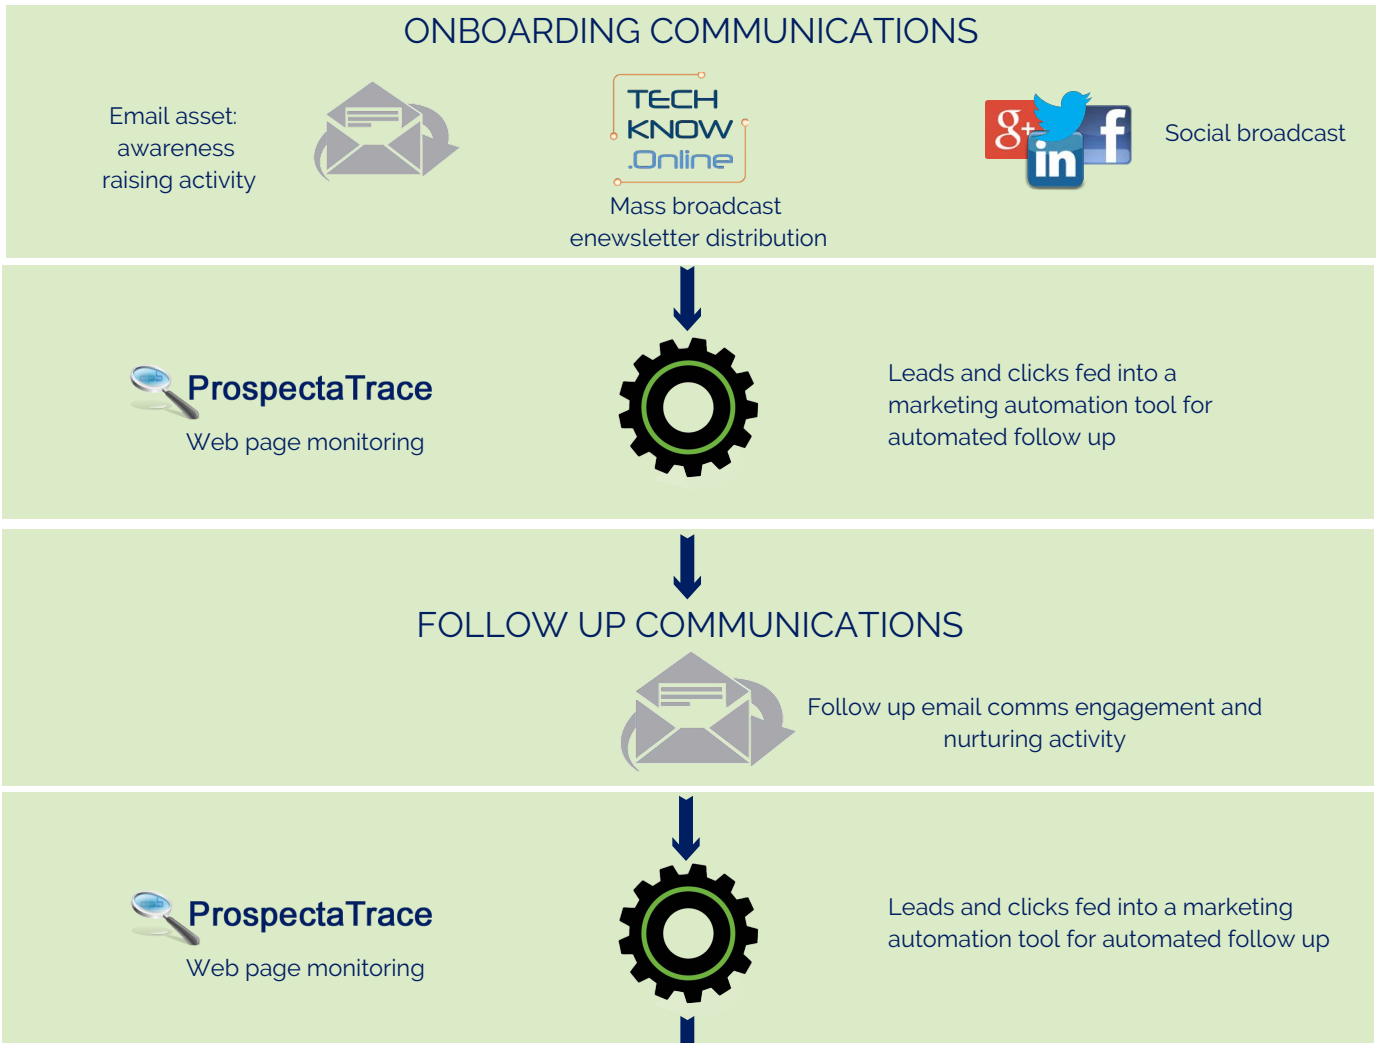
ONBOARDING COMMUNICATIONS

Email asset: awareness raising activity

TECH KNOW .Online

Mass broadcast enewsletter distribution

g+ in f

Social broadcast

ProspectaTrace

Web page monitoring

Leads and clicks fed into a marketing automation tool for automated follow up

FOLLOW UP COMMUNICATIONS

Follow up email comms engagement and nurturing activity

ProspectaTrace

Web page monitoring

Leads and clicks fed into a marketing automation tool for automated follow up